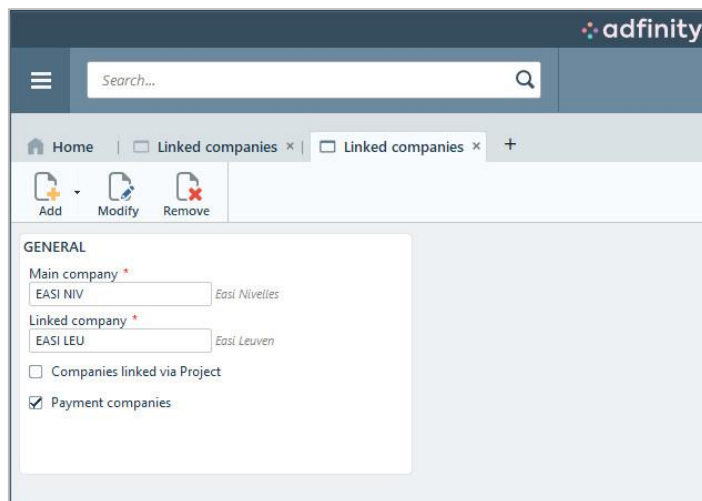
adfinity

Search...

Home | Linked companies × | Linked companies × +

Add Modify Remove

GENERAL

Main company *
EASI NIV Easi Nivelles

Linked company *
EASI LEU Easi Leuven

Companies linked via Project

Payment companies